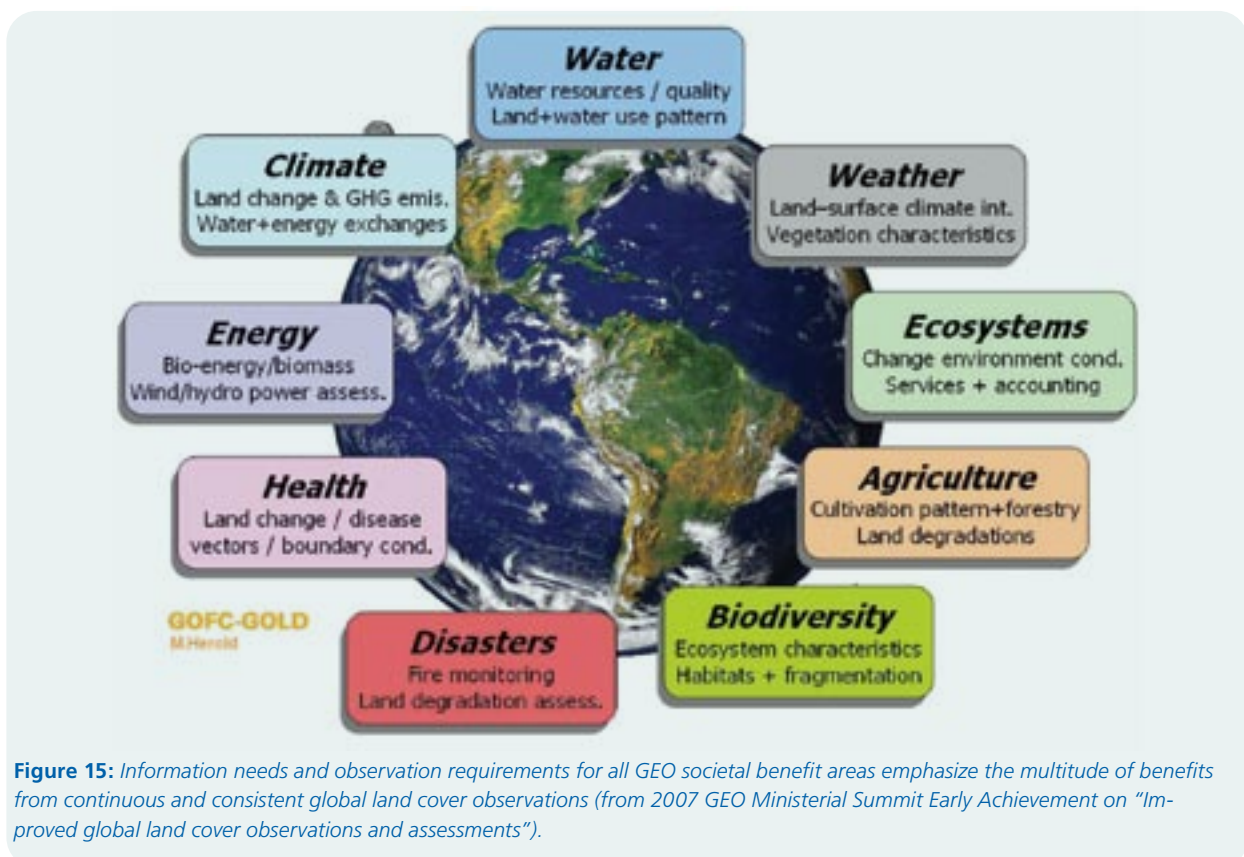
Water
Water resources / quality
Land+water use pattern

Climate
Land change & GHG emis.
Water+energy exchanges

Weather
Land–surface climate int.
Vegetation characteristics

Energy
Bio-energy/biomass
Wind/hydro power assess.

Ecosystems
Change environment cond.
Services + accounting

Health
Land change / disease
vectors / boundary cond.

Agriculture
Cultivation pattern+forestry
Land degradations

GOFC-GOLD
M.Herold

Disasters
Fire monitoring
Land degradation assess.

Biodiversity
Ecosystem characteristics
Habitats + fragmentation

**Figure 15:** *Information needs and observation requirements for all GEO societal benefit areas emphasize the multitude of benefits from continuous and consistent global land cover observations (from 2007 GEO Ministerial Summit Early Achievement on "Improved global land cover observations and assessments").*